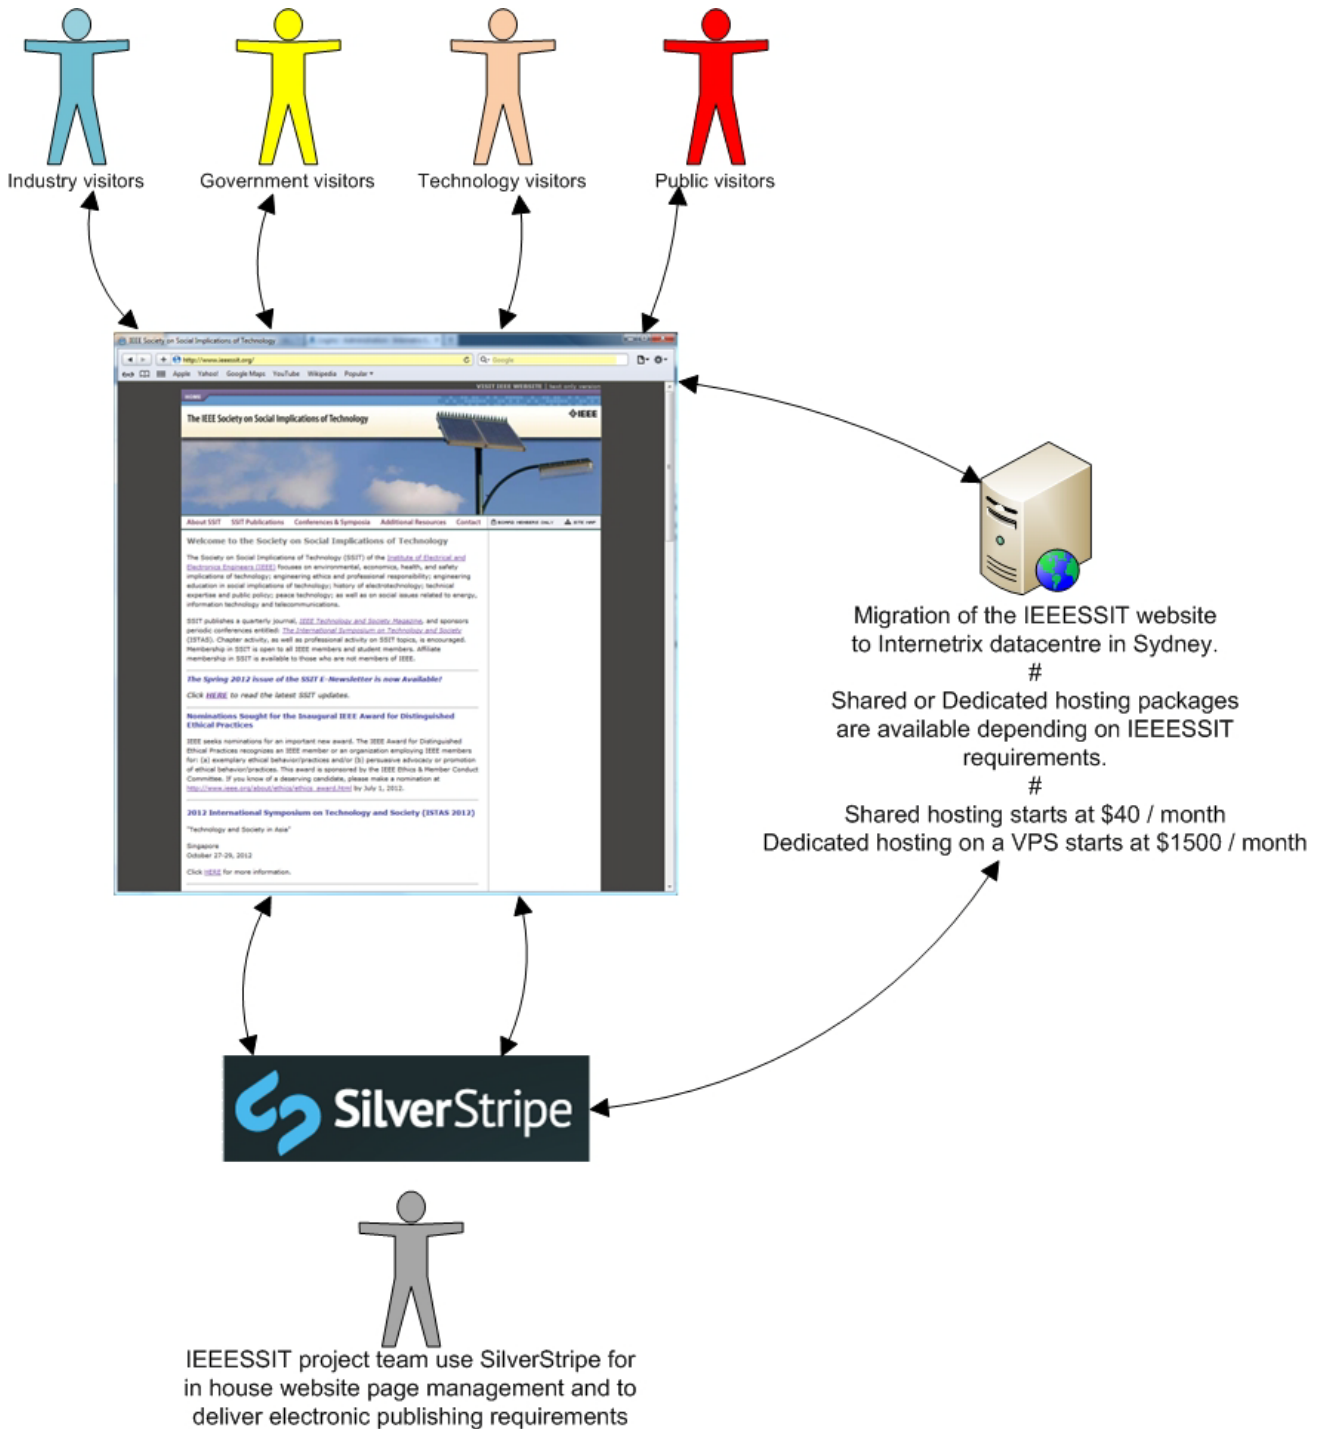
Industry visitors

Government visitors

Technology visitors

Public visitors

IEEE Society on Social Implications of Technology

http://www.ieeessit.org/

Google

Apple Yahoo! Google Maps YouTube Wikipedia Popular

The IEEE Society on Social Implications of Technology

IEEE

About SSIT SSIT Publications Conferences & Symposia Additional Resources Contact

Welcome to the Society on Social Implications of Technology

The Society on Social Implications of Technology (SSIT) of the Institute of Electrical and Electronics Engineers (IEEE) focuses on environmental, economics, health, and safety implications of technology; engineering ethics and professional responsibility; engineering education in social implications of technology; history of electrotechnology; technical expertise and public policy; peace technology; as well as on social issues related to energy, information technology and telecommunications.

SSIT publishes a quarterly journal, IEEE Technology and Society Magazine, and sponsors periodic conferences entitled: The International Symposium on Technology and Society (ISTAS). Chapter activity, as well as professional activity on SSIT topics, is encouraged. Membership in SSIT is open to all IEEE members and student members. Affiliate membership in SSIT is available to those who are not members of IEEE.

The Spring 2012 issue of the SSIT E-Newsletter is now Available!

Click HERE to read the latest SSIT updates.

Nominations Sought for the Inaugural IEEE Award for Distinguished Ethical Practices

IEEE seeks nominations for an important new award. The IEEE Award for Distinguished Ethical Practices recognizes an IEEE member or an organization employing IEEE members for: (a) exemplary ethical behavior/practices and/or (b) persuasive advocacy or promotion of ethical behavior/practices. This award is sponsored by the IEEE Ethics & Member Conduct Committee. If you know of a deserving candidate, please make a nomination at http://www.ieee.org/about/ethics/ethics_award.html by July 1, 2012.

2012 International Symposium on Technology and Society (ISTAS 2012)

"Technology and Society in Asia"

Singapore
October 27-29, 2012

Click HERE for more information.

Migration of the IEEESSIT website to Internetrix datacentre in Sydney.
#
Shared or Dedicated hosting packages are available depending on IEEESSIT requirements.
#
Shared hosting starts at $40 / month
Dedicated hosting on a VPS starts at $1500 / month

SilverStripe

IEEESSIT project team use SilverStripe for in house website page management and to deliver electronic publishing requirements